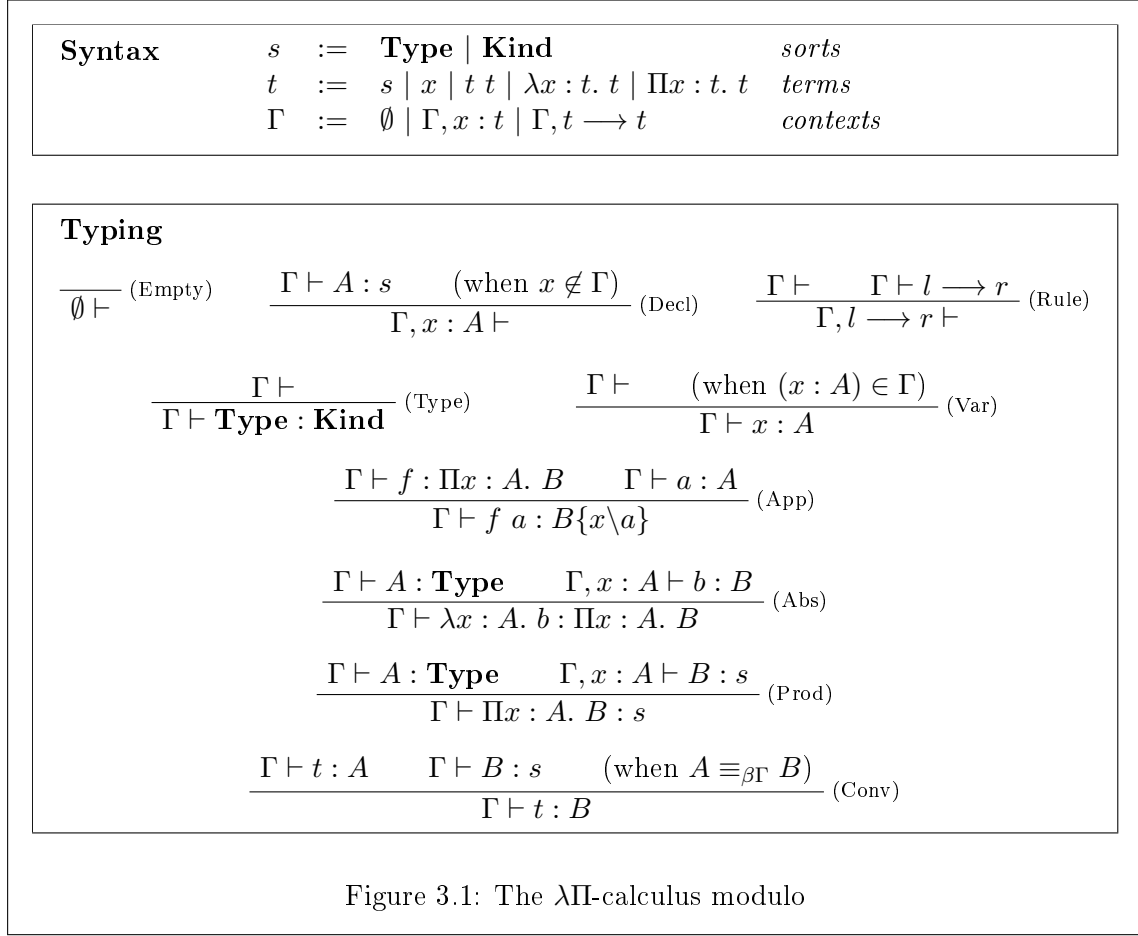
**Syntax**

| | | | |
|---|---|---|---|
| $s$ | $:=$ | $\mathbf{Type} \mid \mathbf{Kind}$ | *sorts* |
| $t$ | $:=$ | $s \mid x \mid t\ t \mid \lambda x : t.\ t \mid \Pi x : t.\ t$ | *terms* |
| $\Gamma$ | $:=$ | $\emptyset \mid \Gamma, x : t \mid \Gamma, t \longrightarrow t$ | *contexts* |

**Typing**

$\frac{}{\emptyset \vdash}$ (Empty)   $\frac{\Gamma \vdash A : s \qquad (\text{when } x \notin \Gamma)}{\Gamma, x : A \vdash}$ (Decl)   $\frac{\Gamma \vdash \qquad \Gamma \vdash l \longrightarrow r}{\Gamma, l \longrightarrow r \vdash}$ (Rule)

$\frac{\Gamma \vdash}{\Gamma \vdash \mathbf{Type} : \mathbf{Kind}}$ (Type)   $\frac{\Gamma \vdash \qquad (\text{when } (x : A) \in \Gamma)}{\Gamma \vdash x : A}$ (Var)

$\frac{\Gamma \vdash f : \Pi x : A.\ B \qquad \Gamma \vdash a : A}{\Gamma \vdash f\ a : B\{x \backslash a\}}$ (App)

$\frac{\Gamma \vdash A : \mathbf{Type} \qquad \Gamma, x : A \vdash b : B}{\Gamma \vdash \lambda x : A.\ b : \Pi x : A.\ B}$ (Abs)

$\frac{\Gamma \vdash A : \mathbf{Type} \qquad \Gamma, x : A \vdash B : s}{\Gamma \vdash \Pi x : A.\ B : s}$ (Prod)

$\frac{\Gamma \vdash t : A \qquad \Gamma \vdash B : s \qquad (\text{when } A \equiv_{\beta\Gamma} B)}{\Gamma \vdash t : B}$ (Conv)

Figure 3.1: The λΠ-calculus modulo